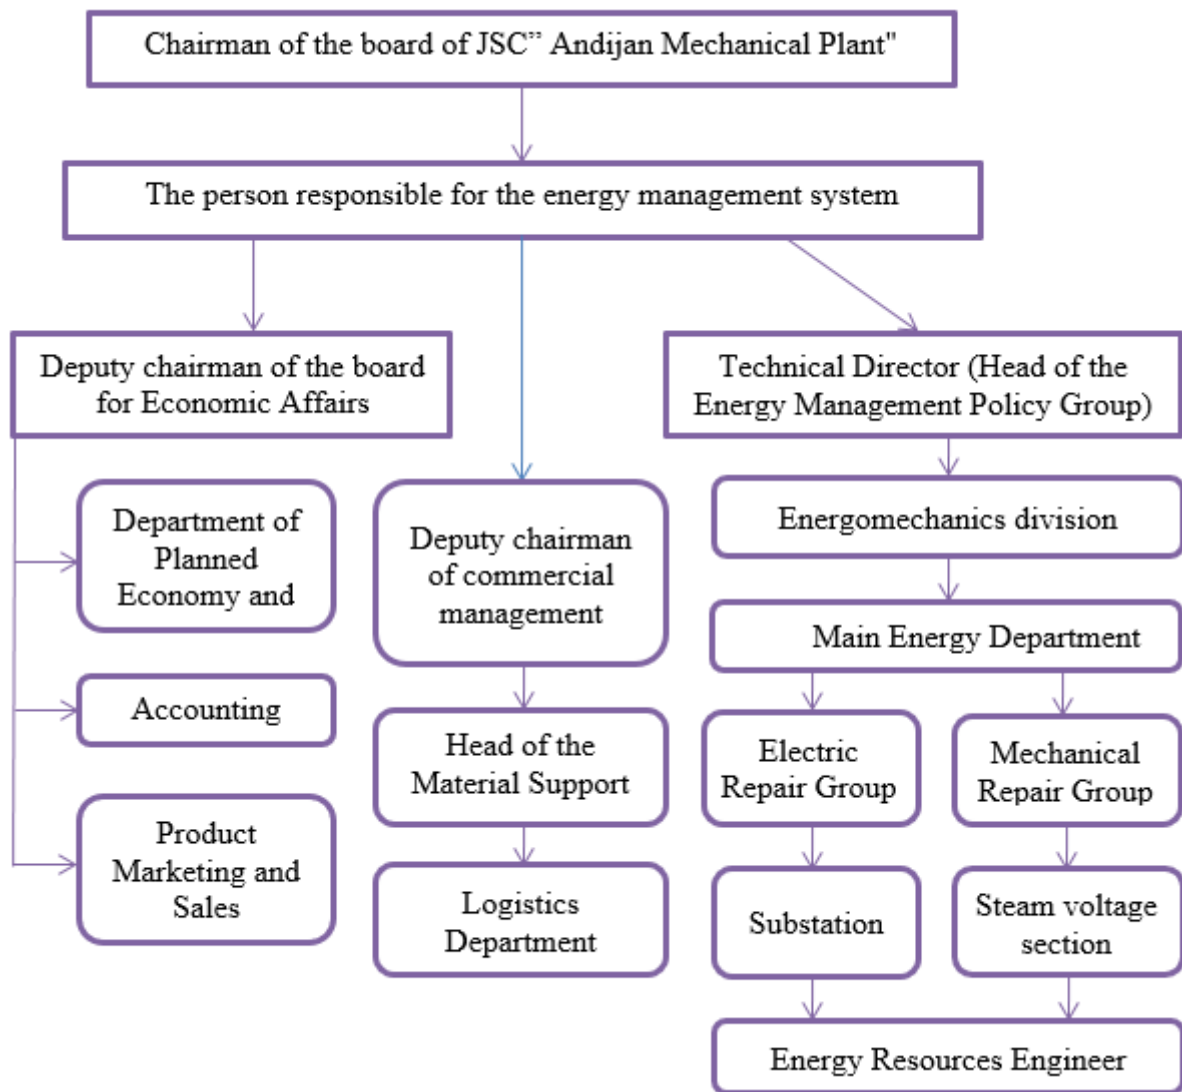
Chairman of the board of JSC" Andijan Mechanical Plant"

The person responsible for the energy management system

Deputy chairman of the board for Economic Affairs

Technical Director (Head of the Energy Management Policy Group)

Department of Planned Economy and

Accounting

Product Marketing and Sales

Deputy chairman of commercial management

Head of the Material Support

Logistics Department

Energomechanics division

Main Energy Department

Electric Repair Group

Mechanical Repair Group

Substation

Steam voltage section

Energy Resources Engineer